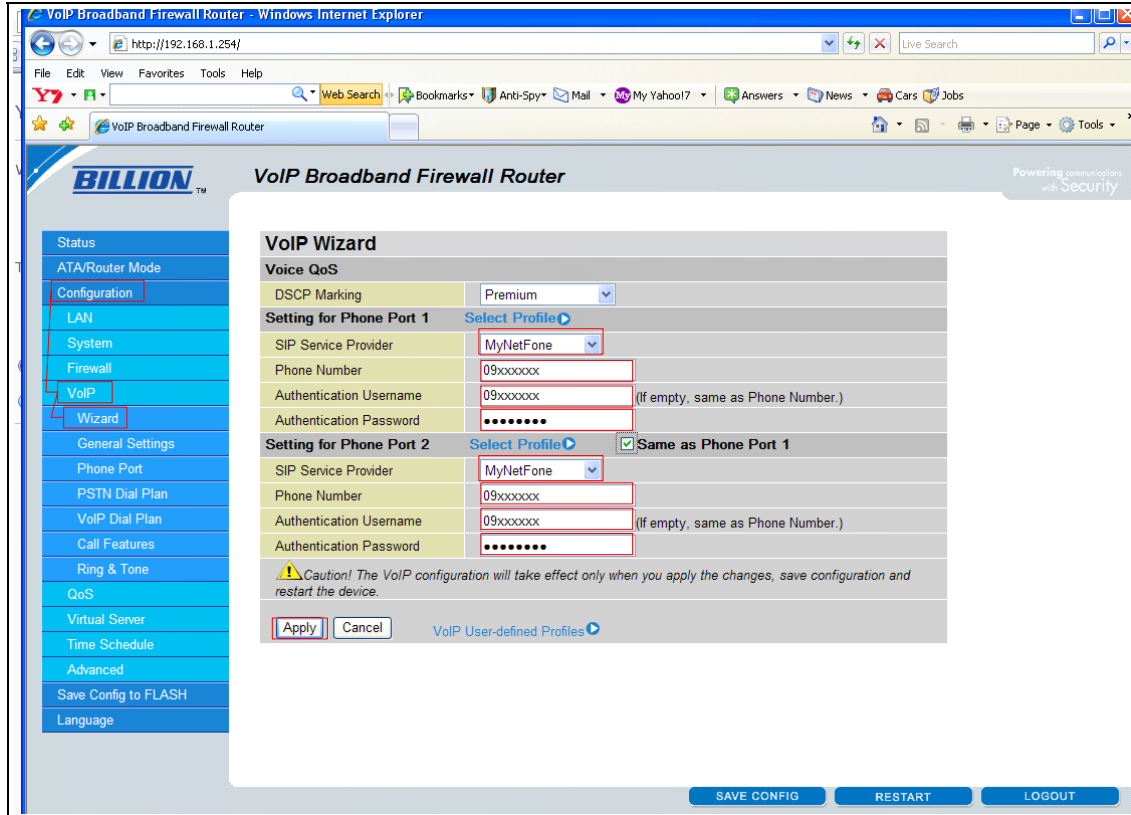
VoIP Broadband Firewall Router - Windows Internet Explorer

http://192.168.1.254/

Live Search

File Edit View Favorites Tools Help

Y! Web Search Bookmarks Anti-Spy Mail My Yahoo!7 Answers News Cars Jobs

VoIP Broadband Firewall Router

Page Tools

BILLION

VoIP Broadband Firewall Router

Powering communications with Security

Status
ATA/Router Mode
Configuration
LAN
System
Firewall
VoIP
Wizard
General Settings
Phone Port
PSTN Dial Plan
VoIP Dial Plan
Call Features
Ring & Tone
QoS
Virtual Server
Time Schedule
Advanced
Save Config to FLASH
Language

VoIP Wizard

Voice QoS

| DSCP Marking | Premium |
|---|---|

Setting for Phone Port 1 Select Profile

| SIP Service Provider | MyNetFone |
|---|---|
| Phone Number | 09xxxxxx |
| Authentication Username | 09xxxxxx (If empty, same as Phone Number.) |
| Authentication Password | •••••••• |

Setting for Phone Port 2 Select Profile Same as Phone Port 1

| SIP Service Provider | MyNetFone |
|---|---|
| Phone Number | 09xxxxxx |
| Authentication Username | 09xxxxxx (If empty, same as Phone Number.) |
| Authentication Password | •••••••• |

Caution! The VoIP configuration will take effect only when you apply the changes, save configuration and restart the device.

Apply Cancel VoIP User-defined Profiles

SAVE CONFIG RESTART LOGOUT